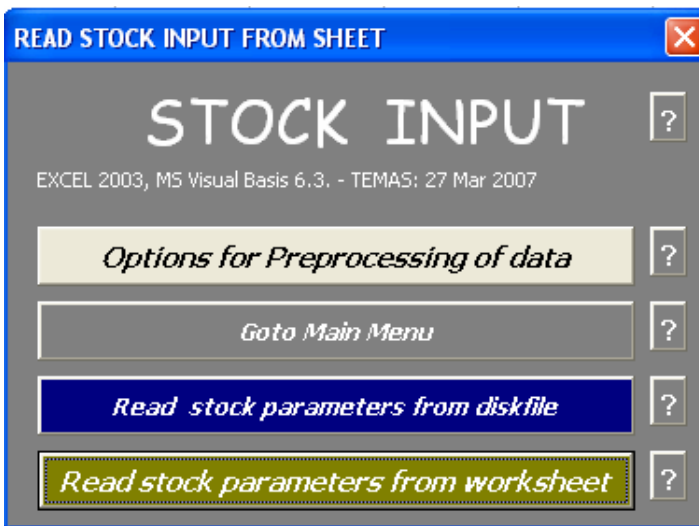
READ STOCK INPUT FROM SHEET

STOCK INPUT

?

EXCEL 2003, MS Visual Basis 6.3. - TEMAS: 27 Mar 2007

Options for Preprocessing of data

?

Goto Main Menu

?

Read stock parameters from diskfile

?

Read stock parameters from worksheet

?